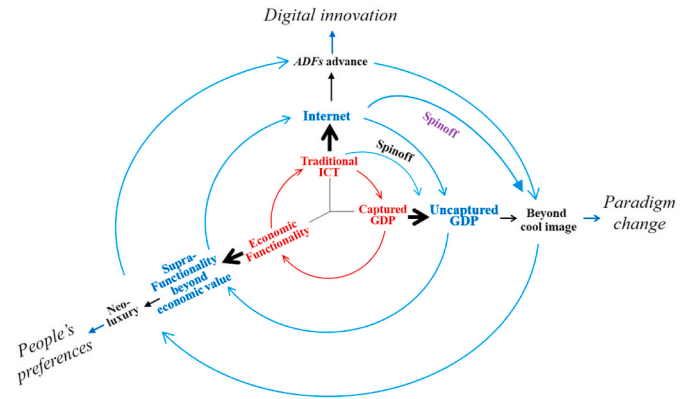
Digital innovation

ADFs advance

Internet

Spinoff

Spinoff

Traditional ICT

Captured GDP

Uncaptured GDP

Beyond cool image

Paradigm change

Economic Functionality

Supra-Functionality beyond economic value

Neo-luxury

People's preferences